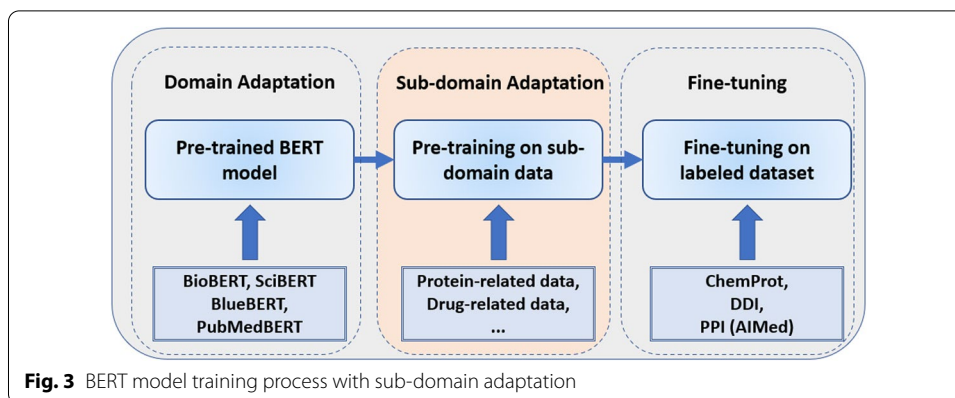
Domain Adaptation

Pre-trained BERT model

BioBERT, SciBERT
BlueBERT,
PubMedBERT

Sub-domain Adaptation

Pre-training on sub-domain data

Protein-related data,
Drug-related data,
...

Fine-tuning

Fine-tuning on labeled dataset

ChemProt,
DDI,
PPI (AIMed)

**Fig. 3** BERT model training process with sub-domain adaptation